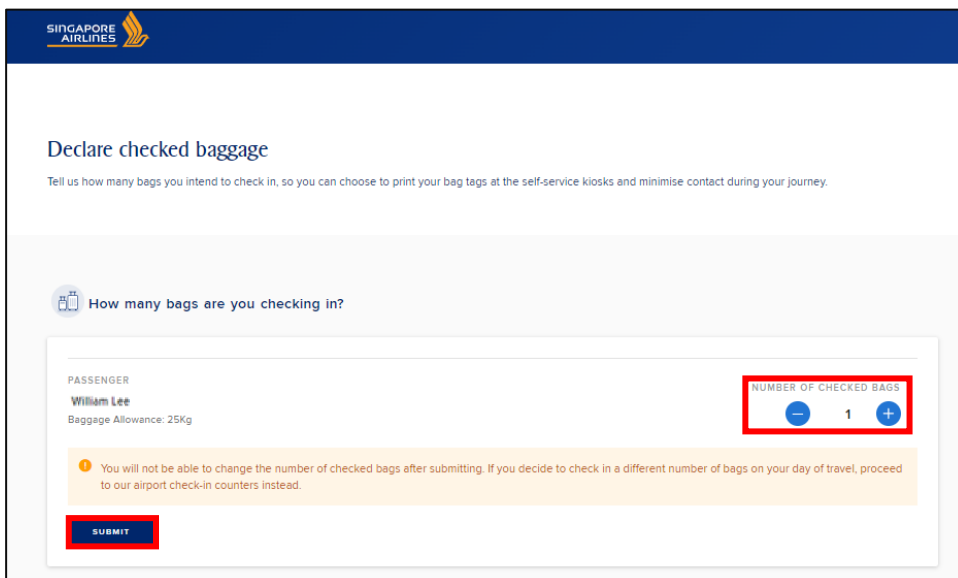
SINGAPORE AIRLINES

Declare checked baggage

Tell us how many bags you intend to check in, so you can choose to print your bag tags at the self-service kiosks and minimise contact during your journey.

How many bags are you checking in?

PASSENGER
William Lee
Baggage Allowance: 25Kg

NUMBER OF CHECKED BAGS
1

You will not be able to change the number of checked bags after submitting. If you decide to check in a different number of bags on your day of travel, proceed to our airport check-in counters instead.

SUBMIT